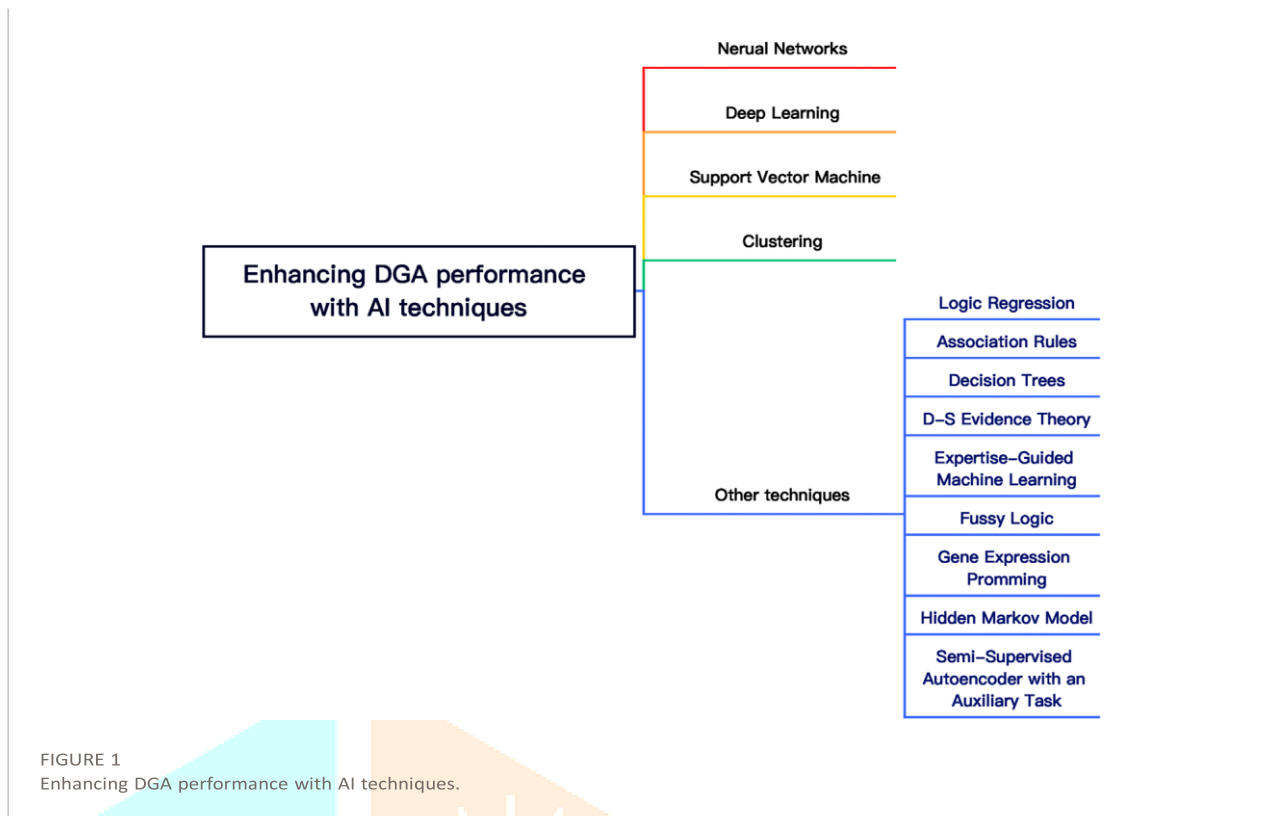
Enhancing DGA performance with AI techniques

Nerual Networks

Deep Learning

Support Vector Machine

Clustering

Other techniques

Logic Regression

Association Rules

Decision Trees

D-S Evidence Theory

Expertise-Guided Machine Learning

Fussy Logic

Gene Expression Promming

Hidden Markov Model

Semi-Supervised Autoencoder with an Auxiliary Task

FIGURE 1
Enhancing DGA performance with AI techniques.